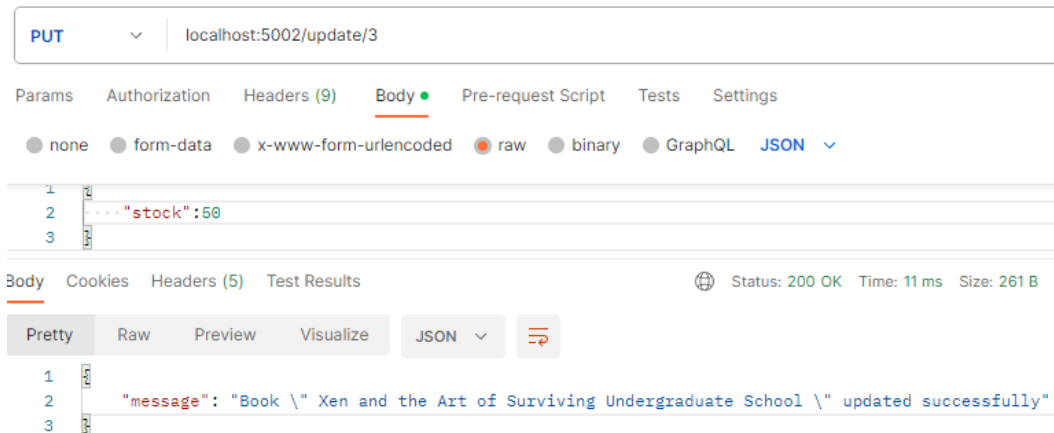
PUT localhost:5002/update/3

Params Authorization Headers (9) Body Pre-request Script Tests Settings

none form-data x-www-form-urlencoded raw binary GraphQL JSON

1 {
2 "stock":50
3 }

Body Cookies Headers (5) Test Results Status: 200 OK Time: 11 ms Size: 261 B

Pretty Raw Preview Visualize JSON

1 {
2 "message": "Book \" Xen and the Art of Surviving Undergraduate School \" updated successfully"
3 }